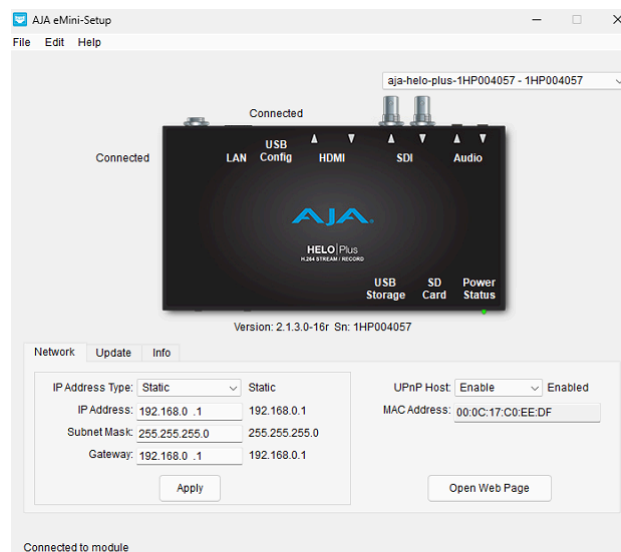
AJA eMini-Setup
File Edit Help

aja-helo-plus-1HP004057 - 1HP004057

Connected

Connected

LAN USB Config HDMI SDI Audio

AJA

HELO | Plus
H.264 STREAM / RECORD

USB Storage SD Card Power Status

Version: 2.1.3.0-16r Sn: 1HP004057

Network Update Info

IP Address Type: Static Static
IP Address: 192.168.0 .1 192.168.0.1
Subnet Mask: 255.255.255.0 255.255.255.0
Gateway: 192.168.0 .1 192.168.0.1

Apply

UPnP Host: Enable Enabled
MAC Address: 00:0C:17:C0:EE:DF

Open Web Page

Connected to module